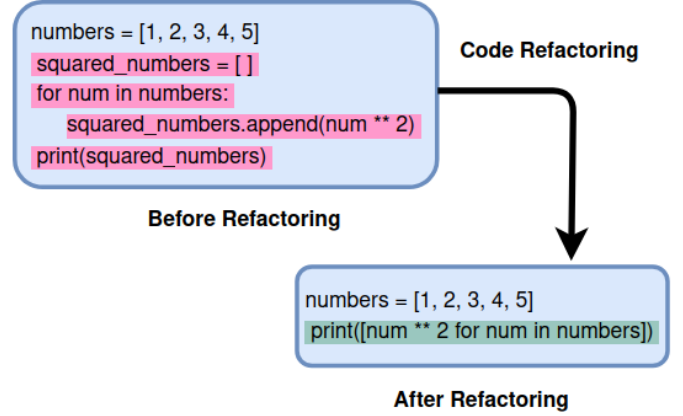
numbers = [1, 2, 3, 4, 5]
squared_numbers = [ ]
for num in numbers:
    squared_numbers.append(num ** 2)
print(squared_numbers)

Code Refactoring

Before Refactoring

numbers = [1, 2, 3, 4, 5]
print([num ** 2 for num in numbers])

After Refactoring